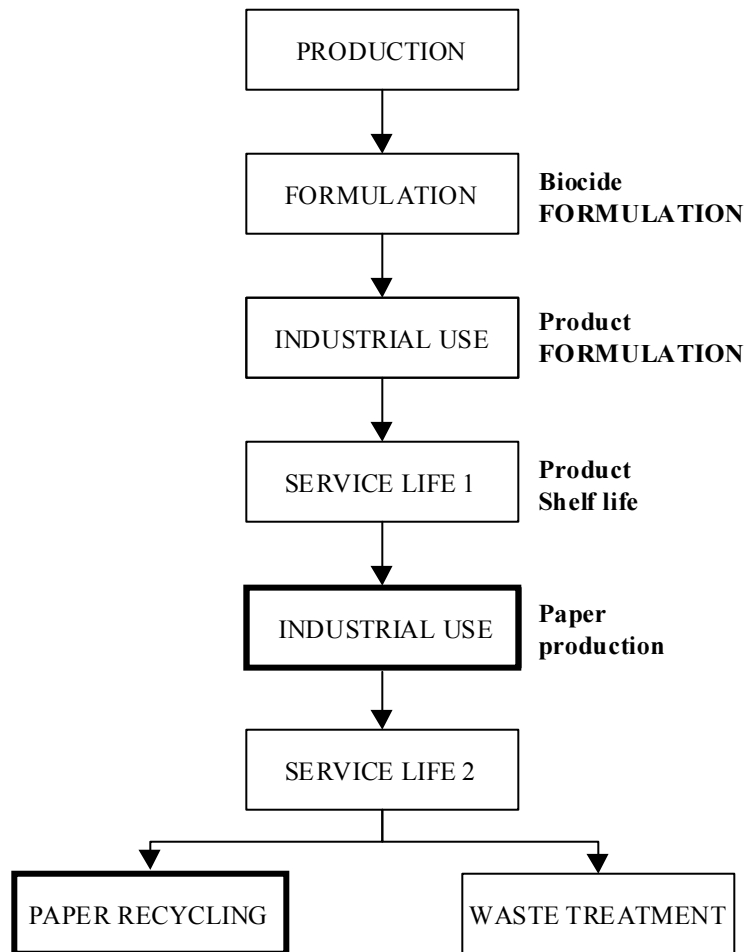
PRODUCTION

FORMULATION

Biocide FORMULATION

INDUSTRIAL USE

Product FORMULATION

SERVICE LIFE 1

Product Shelf life

INDUSTRIAL USE

Paper production

SERVICE LIFE 2

PAPER RECYCLING

WASTE TREATMENT